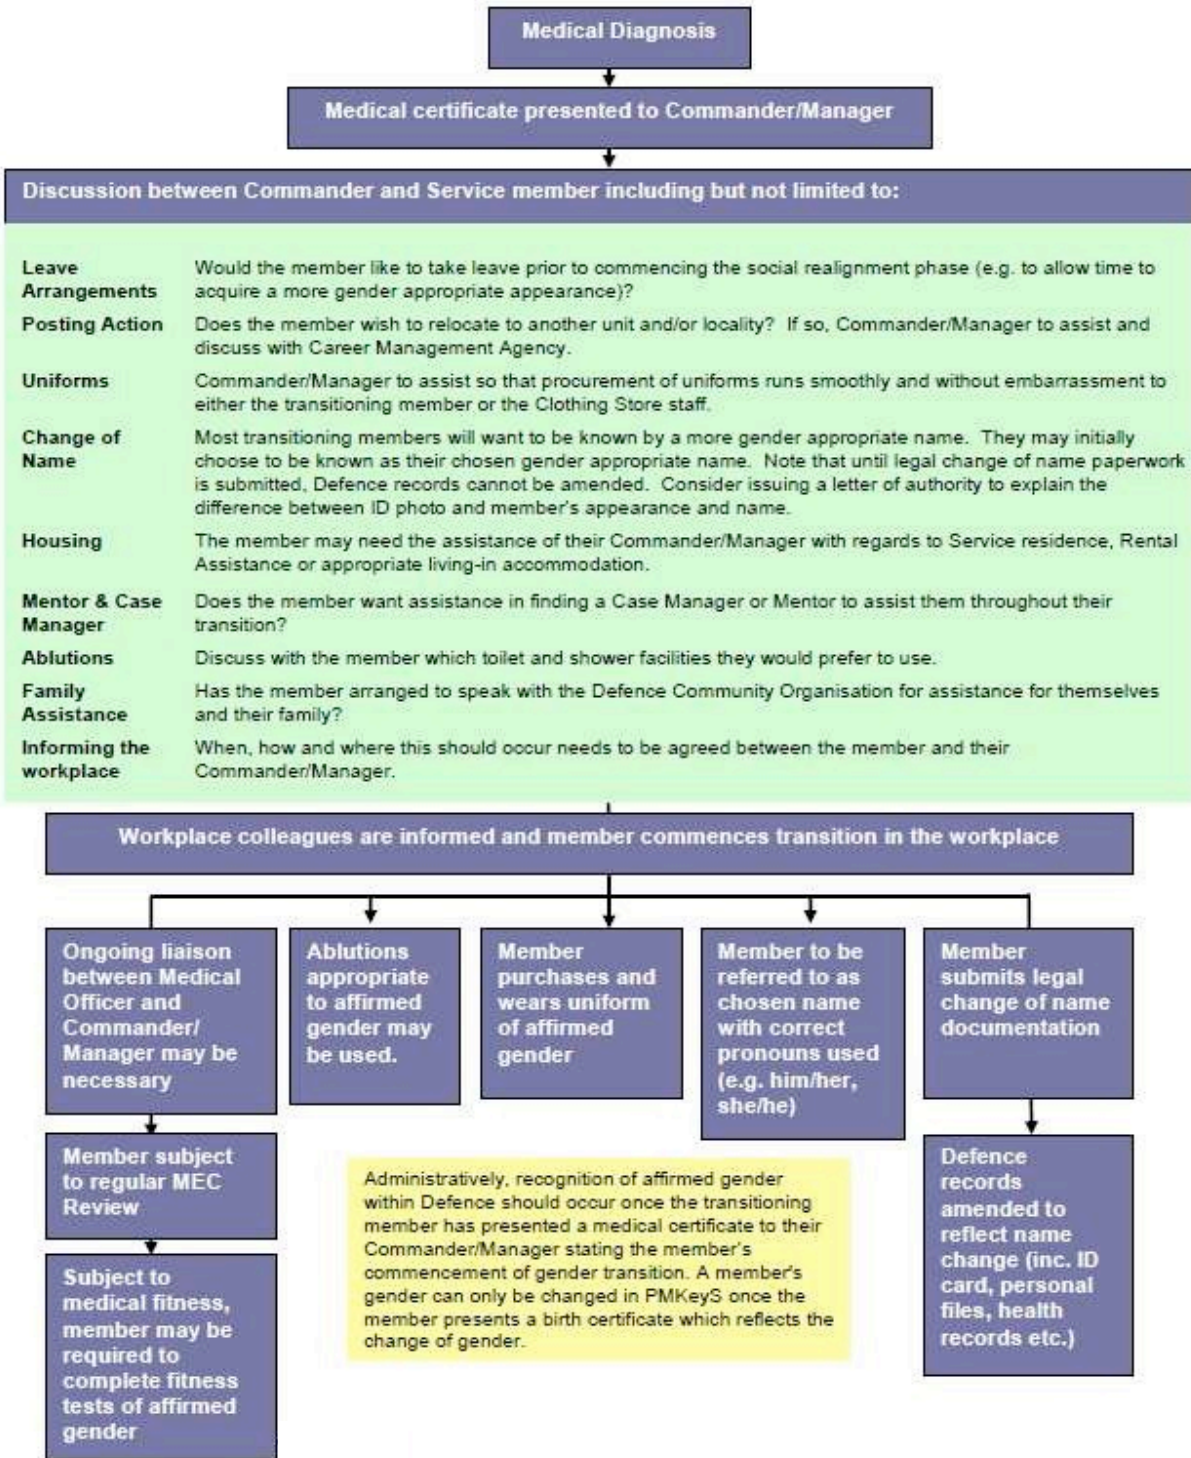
Medical Diagnosis

Medical certificate presented to Commander/Manager

Discussion between Commander and Service member including but not limited to:

| | |
|---|---|
| Leave Arrangements | Would the member like to take leave prior to commencing the social realignment phase (e.g. to allow time to acquire a more gender appropriate appearance)? |
| Posting Action | Does the member wish to relocate to another unit and/or locality? If so, Commander/Manager to assist and discuss with Career Management Agency. |
| Uniforms | Commander/Manager to assist so that procurement of uniforms runs smoothly and without embarrassment to either the transitioning member or the Clothing Store staff. |
| Change of Name | Most transitioning members will want to be known by a more gender appropriate name. They may initially choose to be known as their chosen gender appropriate name. Note that until legal change of name paperwork is submitted, Defence records cannot be amended. Consider issuing a letter of authority to explain the difference between ID photo and member's appearance and name. |
| Housing | The member may need the assistance of their Commander/Manager with regards to Service residence, Rental Assistance or appropriate living-in accommodation. |
| Mentor & Case Manager | Does the member want assistance in finding a Case Manager or Mentor to assist them throughout their transition? |
| Ablutions | Discuss with the member which toilet and shower facilities they would prefer to use. |
| Family Assistance | Has the member arranged to speak with the Defence Community Organisation for assistance for themselves and their family? |
| Informing the workplace | When, how and where this should occur needs to be agreed between the member and their Commander/Manager. |

Workplace colleagues are informed and member commences transition in the workplace

Ongoing liaison between Medical Officer and Commander/ Manager may be necessary

Ablutions appropriate to affirmed gender may be used.

Member purchases and wears uniform of affirmed gender

Member to be referred to as chosen name with correct pronouns used (e.g. him/her, she/he)

Member submits legal change of name documentation

Member subject to regular MEC Review

Administratively, recognition of affirmed gender within Defence should occur once the transitioning member has presented a medical certificate to their Commander/Manager stating the member's commencement of gender transition. A member's gender can only be changed in PMKeyS once the member presents a birth certificate which reflects the change of gender.

Defence records amended to reflect name change (inc. ID card, personal files, health records etc.)

Subject to medical fitness, member may be required to complete fitness tests of affirmed gender